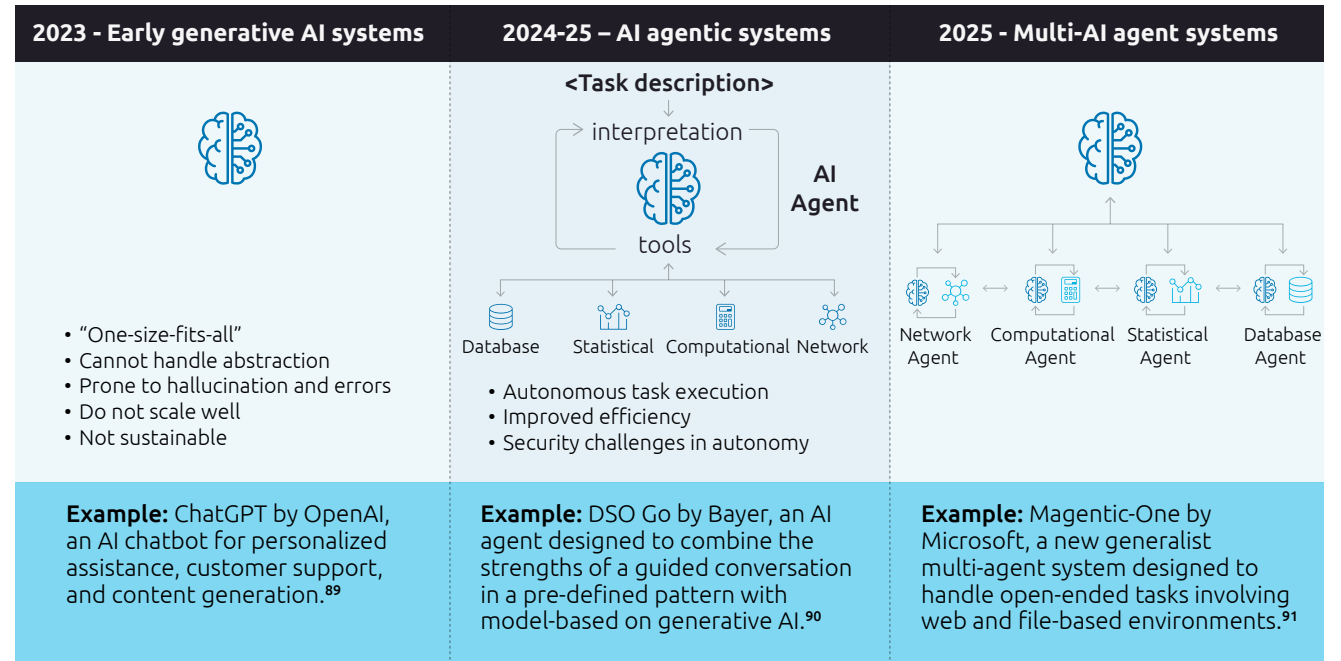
2023 - Early generative AI systems

2024-25 – AI agentic systems

2025 - Multi-AI agent systems

• “One-size-fits-all”
• Cannot handle abstraction
• Prone to hallucination and errors
• Do not scale well
• Not sustainable

<Task description>

interpretation

AI Agent

tools

Database

Statistical

Computational

Network

• Autonomous task execution
• Improved efficiency
• Security challenges in autonomy

Network Agent

Computational Agent

Statistical Agent

Database Agent

**Example:** ChatGPT by OpenAI, an AI chatbot for personalized assistance, customer support, and content generation.$^{89}$

**Example:** DSO Go by Bayer, an AI agent designed to combine the strengths of a guided conversation in a pre-defined pattern with model-based on generative AI.$^{90}$

**Example:** Magentic-One by Microsoft, a new generalist multi-agent system designed to handle open-ended tasks involving web and file-based environments.$^{91}$